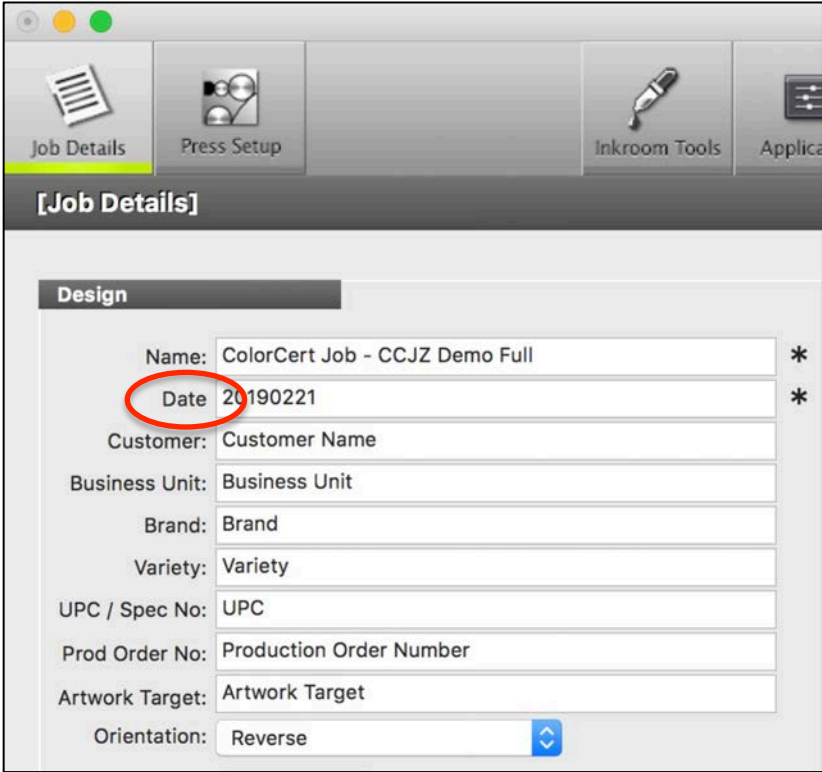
Job Details
Press Setup
Inkroom Tools
Applica

[Job Details]

Design

Name: ColorCert Job - CCJZ Demo Full *
Date 20190221 *
Customer: Customer Name
Business Unit: Business Unit
Brand: Brand
Variety: Variety
UPC / Spec No: UPC
Prod Order No: Production Order Number
Artwork Target: Artwork Target
Orientation: Reverse